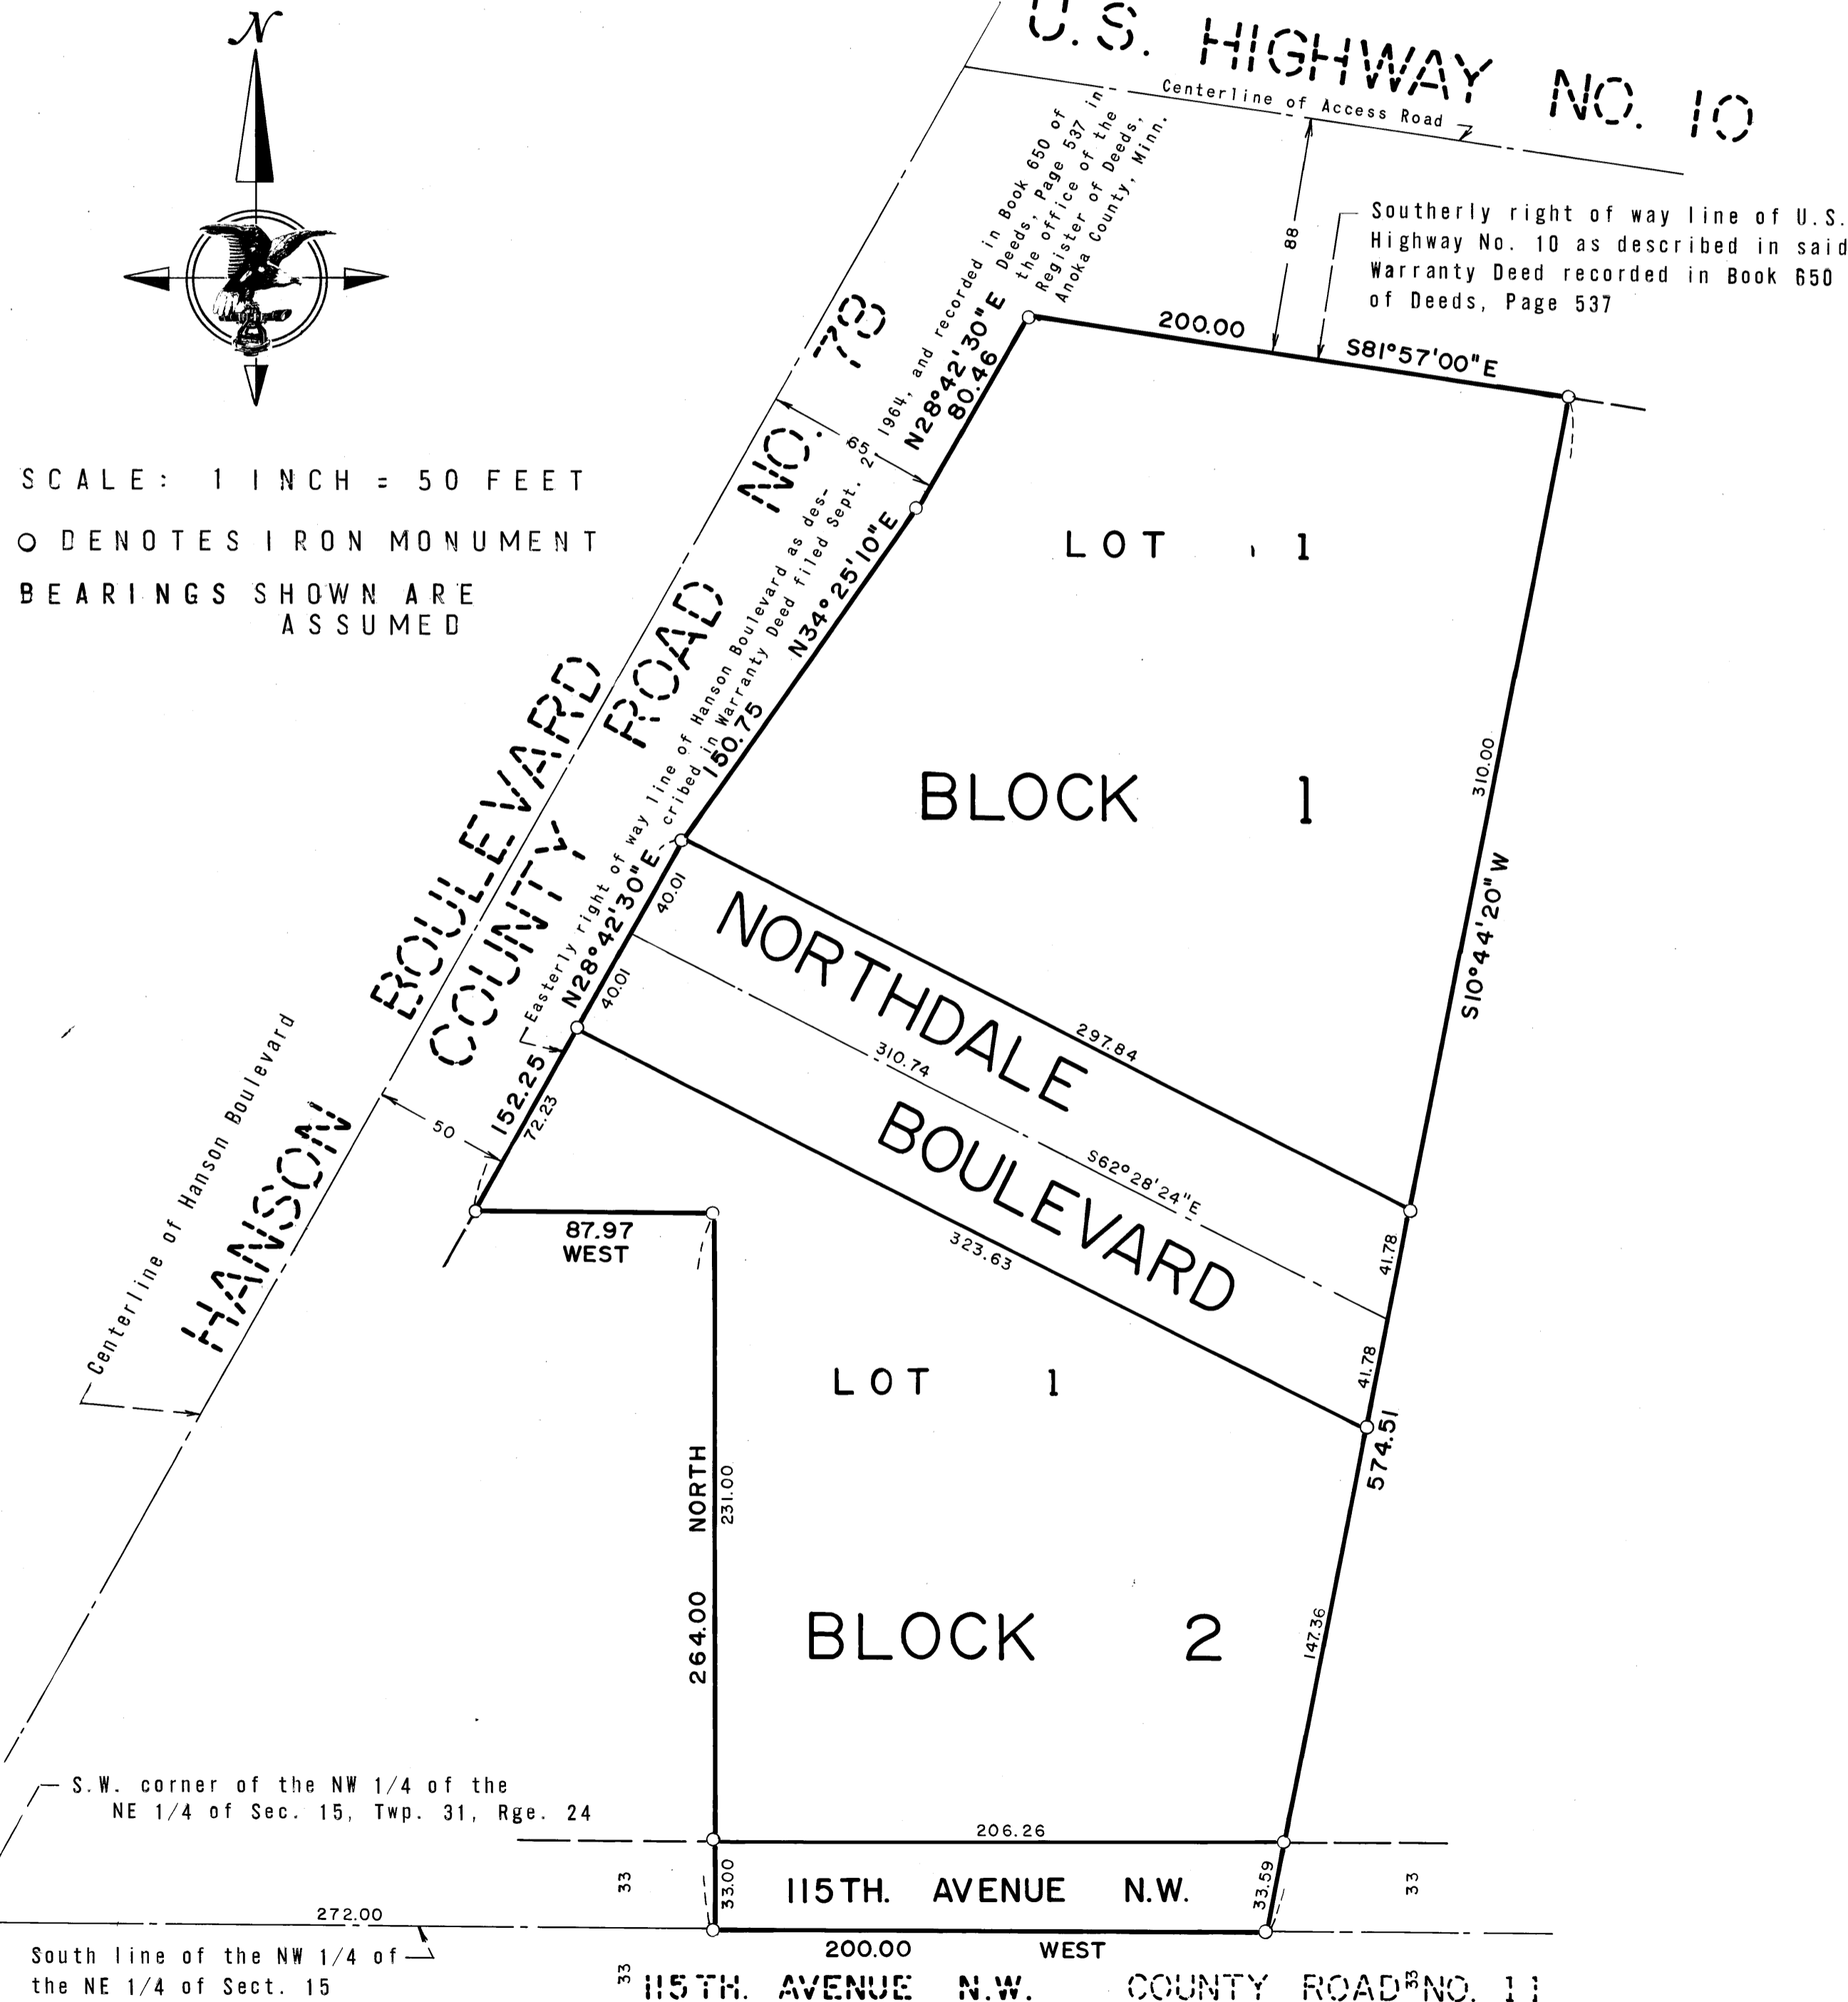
N

U.S. HIGHWAY NO. 10

Centerline of Access Road

Southerly right of way line of U.S. Highway No. 10 as described in said Warranty Deed recorded in Book 650 of Deeds, Page 537

88

200.00

S81°57'00"E

SCALE: 1 INCH = 50 FEET

O DENOTES IRON MONUMENT

BEARINGS SHOWN ARE ASSUMED

Easterly right of way line of Hanson Boulevard as described in Warranty Deed filed Sept. 21, 1964, and recorded in Book 650 of Deeds, Page 537 in the office of the Register of Deeds, Anoka County, Minn.

65

N28°42'30"E
80.46

N34°25'10"E
150.75

N28°42'30"E
152.25

40.01
40.01
72.23

HANSON BOULEVARD COUNTY ROAD NO. 78

Centerline of Hanson Boulevard

50

LOT 1

BLOCK 1

310.00

S10°44'20"W

NORTHDALE BOULEVARD

297.84

310.74

S62°28'24"E

323.63

41.78

41.78

574.51

87.97
WEST

LOT 1

NORTH

231.00

264.00

BLOCK 2

147.36

S.W. corner of the NW 1/4 of the NE 1/4 of Sec. 15, Twp. 31, Rge. 24

206.26

33

33.00

115TH. AVENUE N.W.

33.59

33

272.00

South line of the NW 1/4 of the NE 1/4 of Sect. 15

200.00

WEST

33

115TH. AVENUE N.W. COUNTY ROAD 33 NO. 11